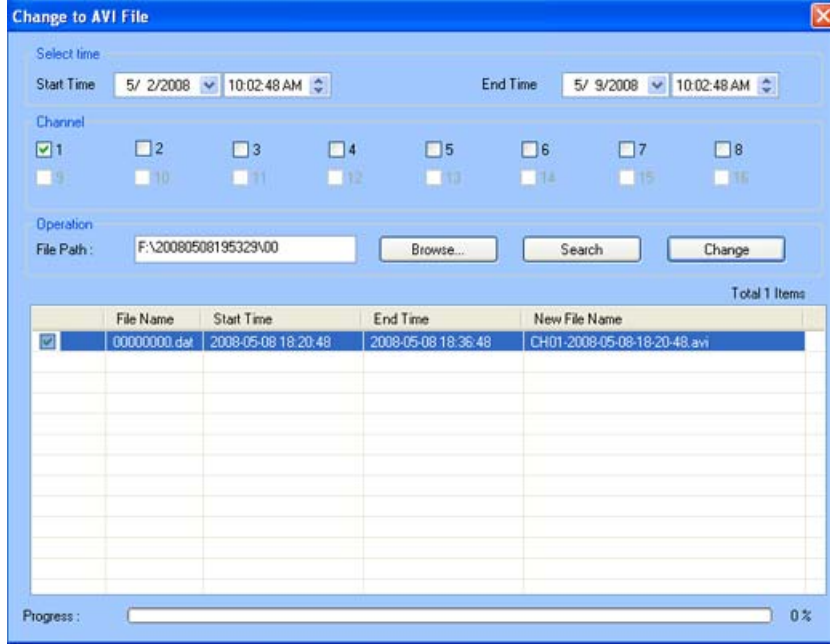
Change to AVI File

Select time

Start Time 5/ 2/2008 10:02:48 AM

End Time 5/ 9/2008 10:02:48 AM

Channel

1 2 3 4 5 6 7 8

9 10 11 12 13 14 15 16

Operation

File Path : F:\20080508195329\00

Browse...

Search

Change

Total 1 Items

| | File Name | Start Time | End Time | New File Name |
|---|---|---|---|---|
| ☑ | 00000000.dat | 2008-05-08 18:20:48 | 2008-05-08 18:36:48 | CH01-2008-05-08-18-20-48.avi |

Progress :

0 %